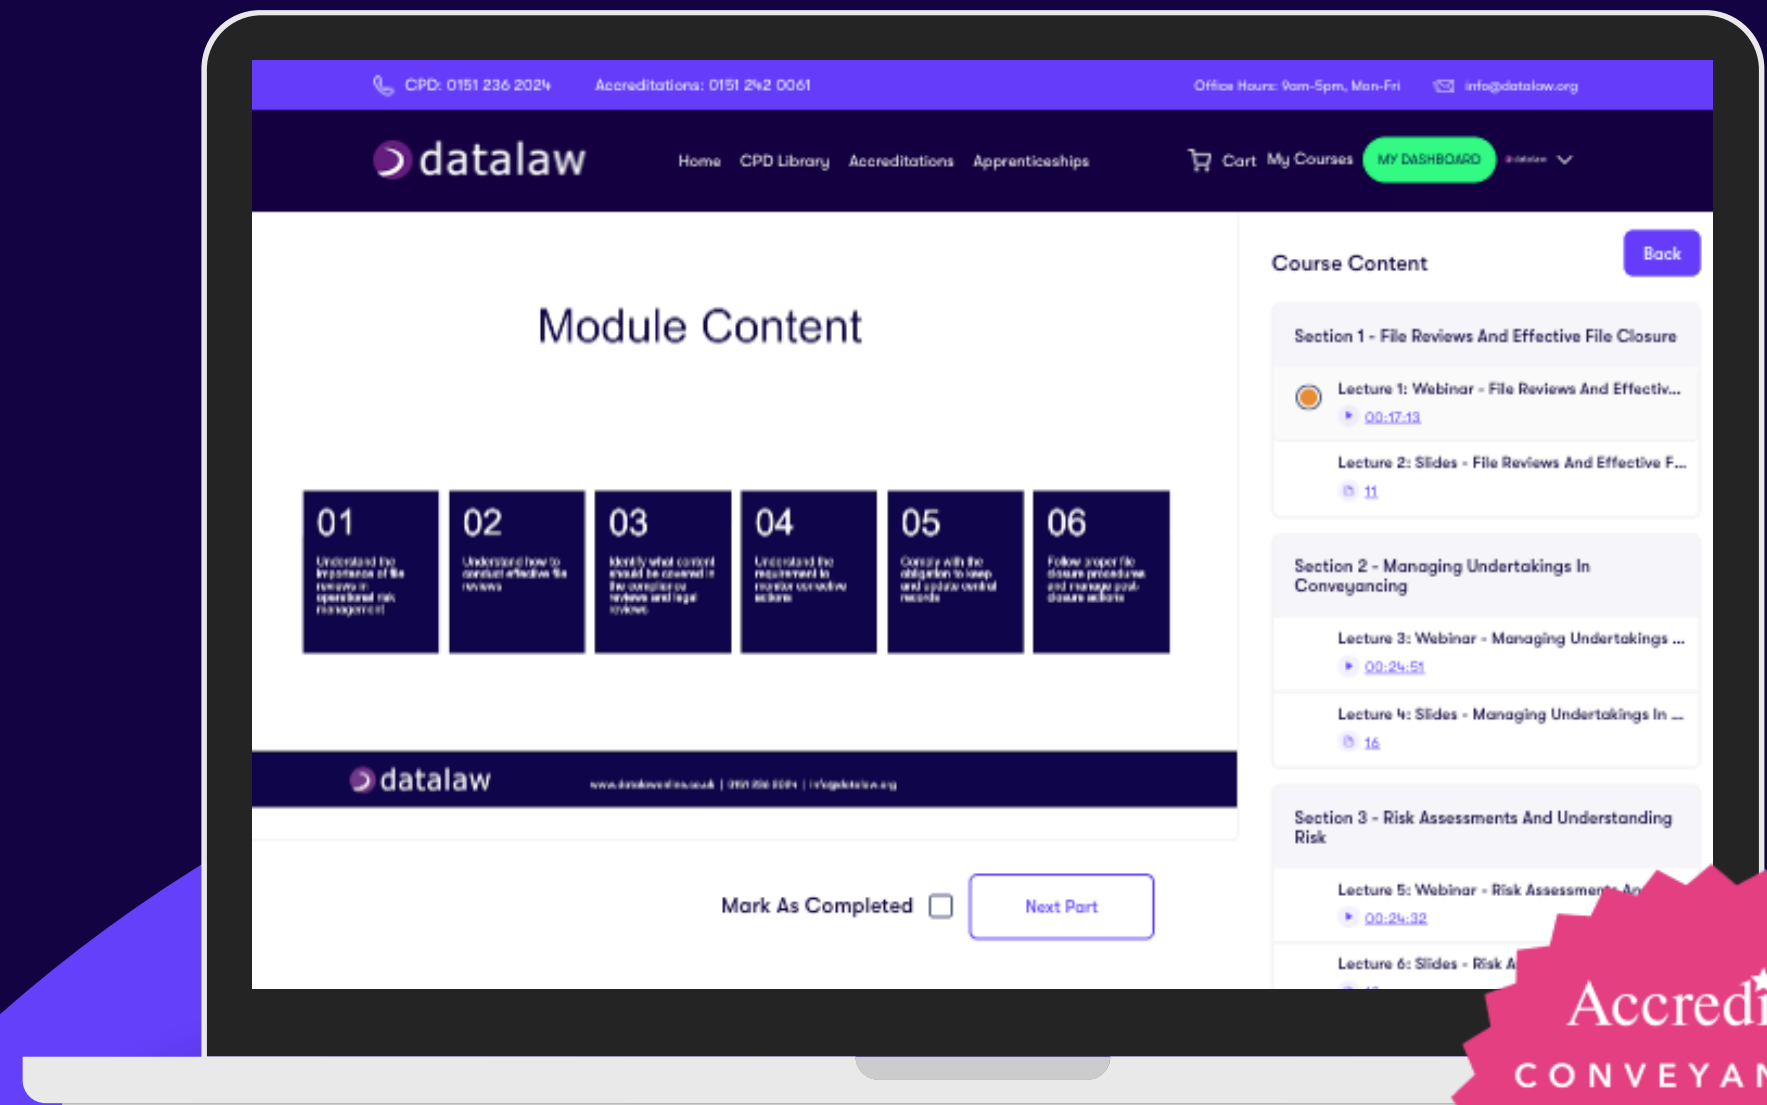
CPD: 0151 236 2024 Accreditations: 0151 242 0061 Office Hours: 9am-5pm, Mon-Fri info@datalaw.org

datalaw Home CPD Library Accreditations Apprenticeships Cart My Courses MY DASHBOARD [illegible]

Module Content

| 01 | 02 | 03 | 04 | 05 | 06 |
|---|---|---|---|---|---|
| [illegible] | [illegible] | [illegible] | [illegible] | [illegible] | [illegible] |

datalaw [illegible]

Mark As Completed Next Part

Course Content Back

Section 1 - File Reviews And Effective File Closure

Lecture 1: Webinar - File Reviews And Effectiv...
00:17:13

Lecture 2: Slides - File Reviews And Effective F...
11

Section 2 - Managing Undertakings In Conveyancing

Lecture 3: Webinar - Managing Undertakings ...
00:24:51

Lecture 4: Slides - Managing Undertakings In ...
16

Section 3 - Risk Assessments And Understanding Risk

Lecture 5: Webinar - Risk Assessments An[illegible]
00:24:32

Lecture 6: Slides - Risk A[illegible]

Accredi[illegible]
CONVEYAN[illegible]